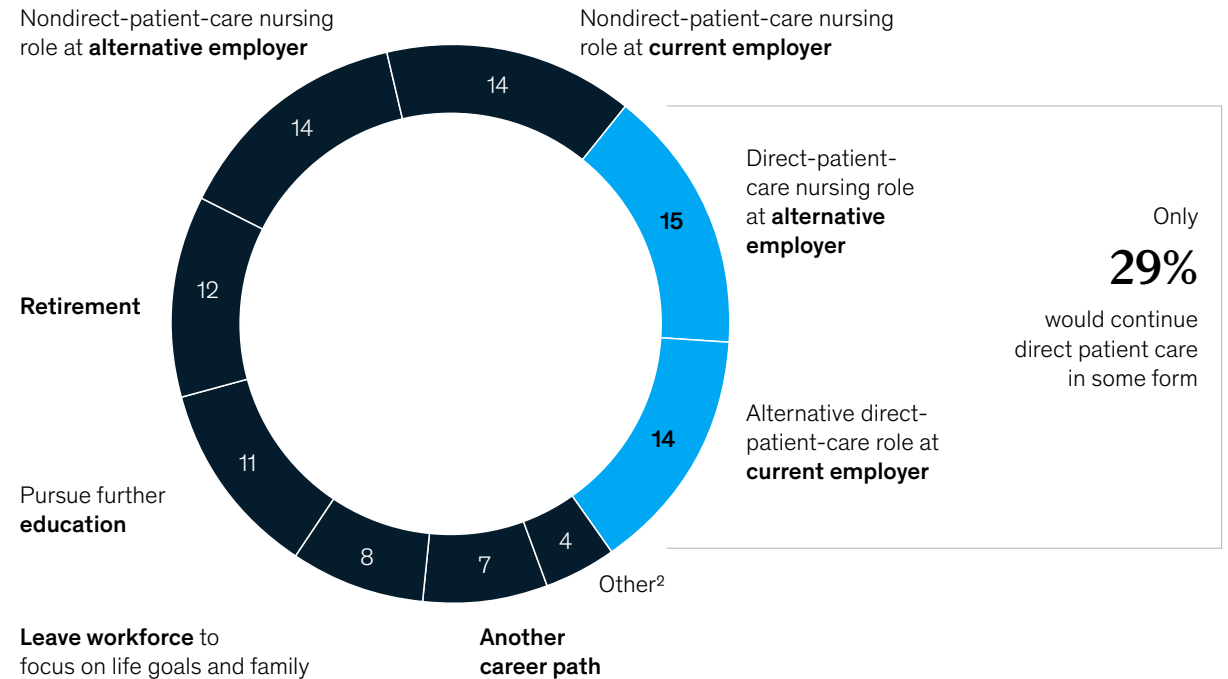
Nondirect-patient-care nursing role at **alternative employer**

Nondirect-patient-care nursing role at **current employer**

14

14

Direct-patient-care nursing role at **alternative employer**

15

Only

29%

would continue direct patient care in some form

**Retirement**

12

Alternative direct-patient-care role at **current employer**

14

11

Pursue further **education**

8

7

4

Other$^2$

**Leave workforce** to focus on life goals and family

**Another career path**